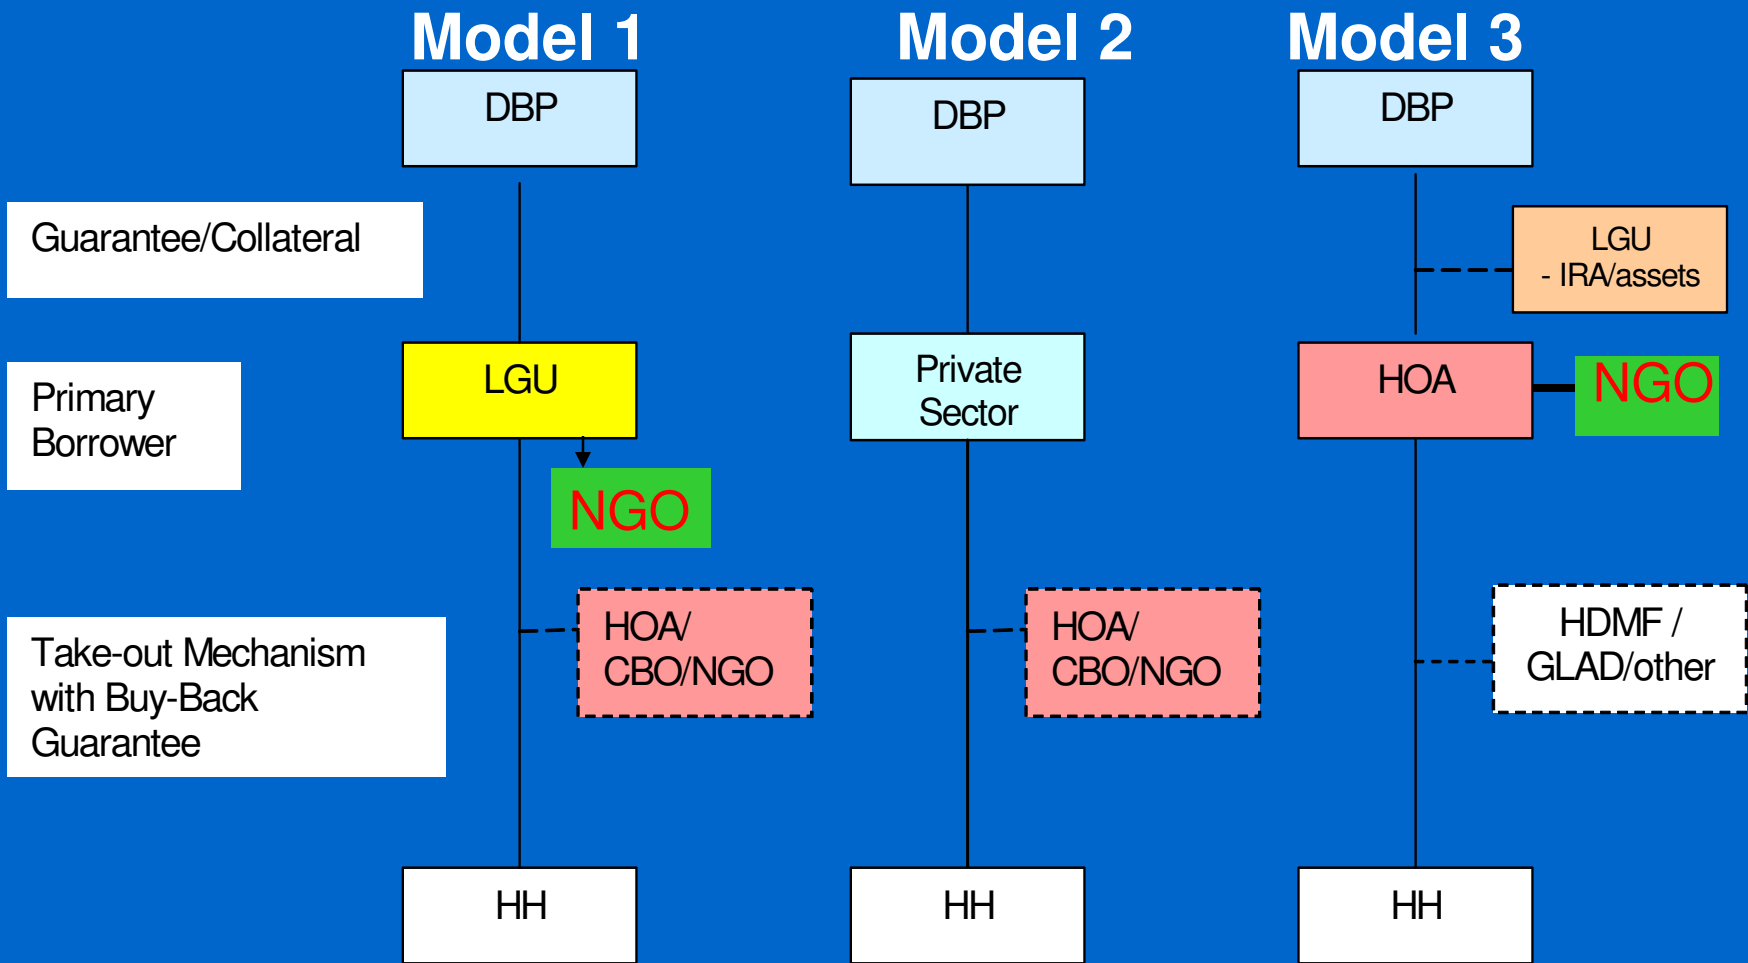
Model 1
Model 2
Model 3

DBP
DBP
DBP

Guarantee/Collateral

LGU
- IRA/assets

Primary Borrower

LGU
Private Sector
HOA
NGO

NGO

Take-out Mechanism with Buy-Back Guarantee

HOA/ CBO/NGO
HOA/ CBO/NGO
HDMF / GLAD/other

HH
HH
HH